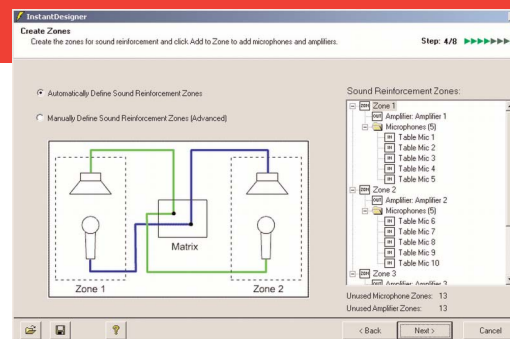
InstantDesigner

Create Zones
Create the zones for sound reinforcement and click Add to Zone to add microphones and amplifiers.

Step: 4/8

Automatically Define Sound Reinforcement Zones

Manually Define Sound Reinforcement Zones (Advanced)

Matrix

Zone 1

Zone 2

Sound Reinforcement Zones:

ZN Zone 1
OUT Amplifier: Amplifier 1
Microphones (5)
IN Table Mic 1
IN Table Mic 2
IN Table Mic 3
IN Table Mic 4
IN Table Mic 5
ZN Zone 2
OUT Amplifier: Amplifier 2
Microphones (5)
IN Table Mic 6
IN Table Mic 7
IN Table Mic 8
IN Table Mic 9
IN Table Mic 10
ZN Zone 3
OUT Amplifier: Amplifier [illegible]

Unused Microphone Zones: 13
Unused Amplifier Zones: 13

< Back

Next >

Cancel